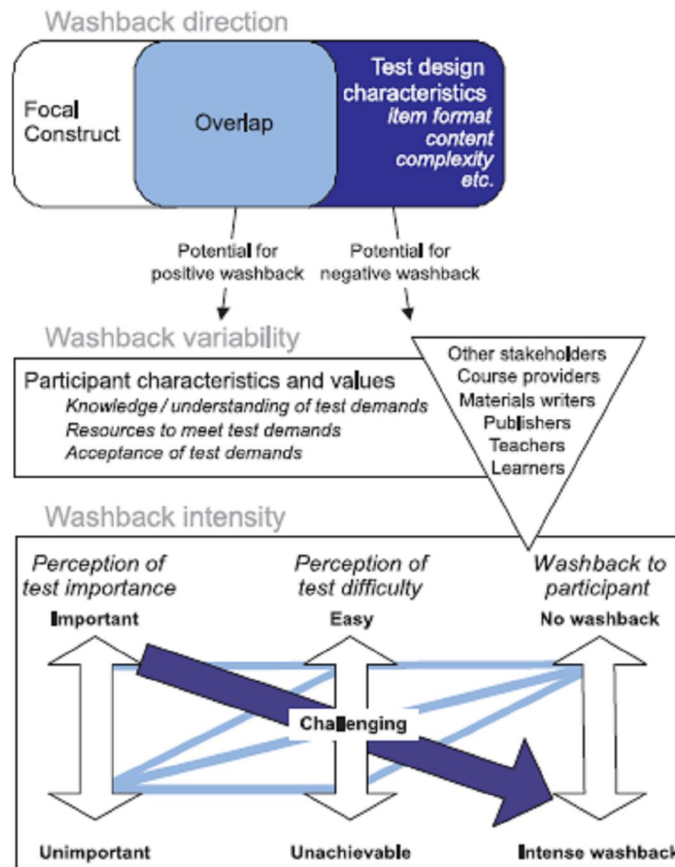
Washback direction

Focal Construct

Overlap

Test design characteristics
item format
content
complexity
etc.

Potential for positive washback

Potential for negative washback

Washback variability

Participant characteristics and values
Knowledge / understanding of test demands
Resources to meet test demands
Acceptance of test demands

Other stakeholders
Course providers
Materials writers
Publishers
Teachers
Learners

Washback intensity

Perception of test importance

Perception of test difficulty

Washback to participant

Important

Easy

No washback

Challenging

Unimportant

Unachievable

Intense washback